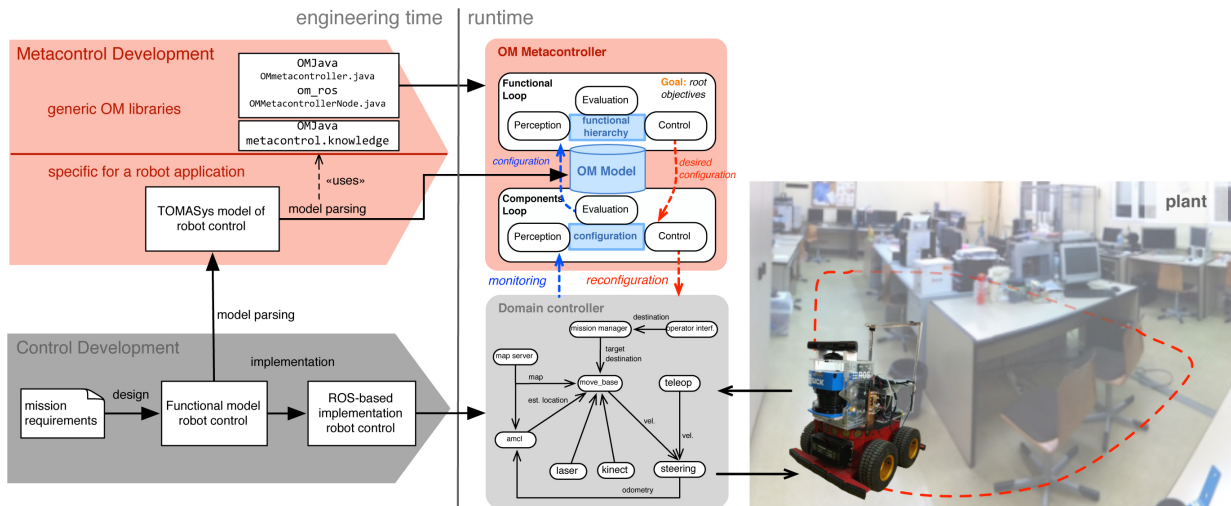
engineering time

runtime

Metacontrol Development

generic OM libraries

OMJava
OMmetacontroller.java
om_ros
OMMetacontrollerNode.java

OMJava
metacontrol.knowledge

specific for a robot application

«uses»

TOMASys model of robot control

model parsing

OM Metacontroller

Functional Loop

Goal: root objectives

Evaluation

Perception

functional hierarchy

Control

configuration

OM Model

desired configuration

Components Loop

Evaluation

Perception

configuration

Control

monitoring

reconfiguration

plant

Domain controller

destination

mission manager

operator interf.

target destination

map server

map

move_base

teleop

est. location

vel.

vel.

amcl

laser

kinect

steering

odometry

model parsing

Control Development

implementation

mission requirements

design

Functional model robot control

ROS-based implementation robot control